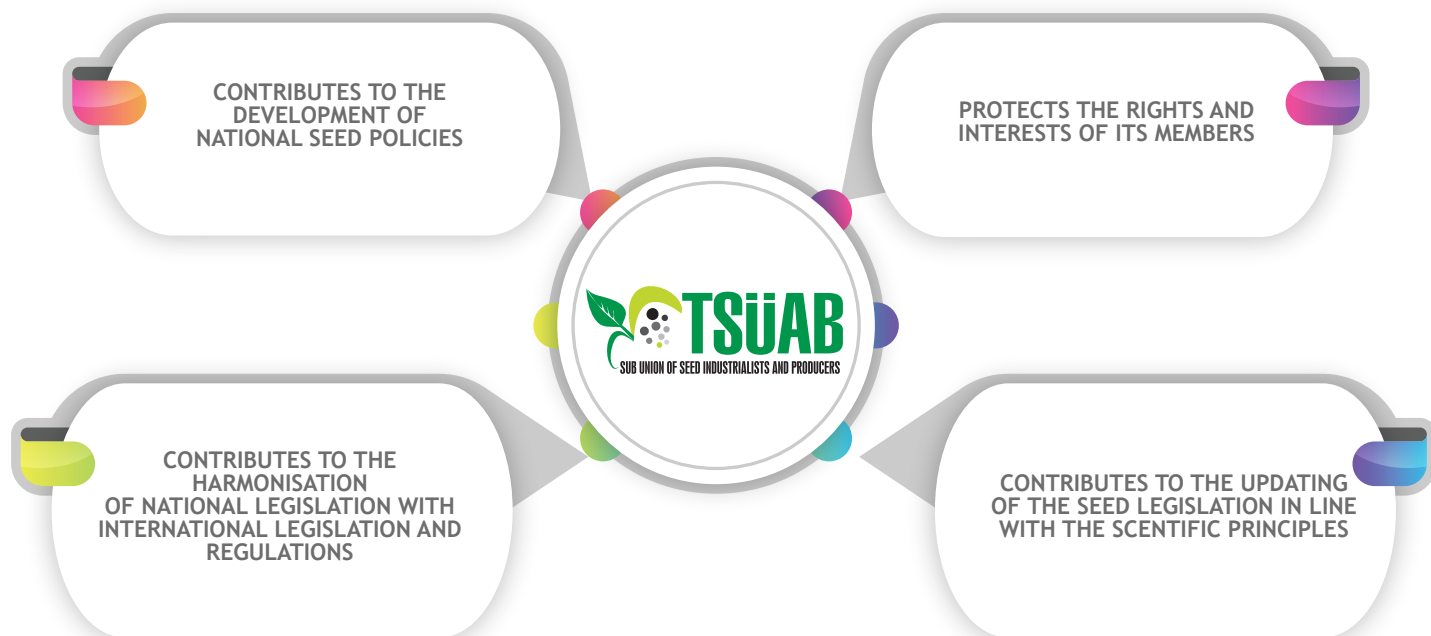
CONTRIBUTES TO THE DEVELOPMENT OF NATIONAL SEED POLICIES

PROTECTS THE RIGHTS AND INTERESTS OF ITS MEMBERS

TSÜAB
SUB UNION OF SEED INDUSTRIALISTS AND PRODUCERS

CONTRIBUTES TO THE HARMONISATION OF NATIONAL LEGISLATION WITH INTERNATIONAL LEGISLATION AND REGULATIONS

CONTRIBUTES TO THE UPDATING OF THE SEED LEGISLATION IN LINE WITH THE SCENTIFIC PRINCIPLES